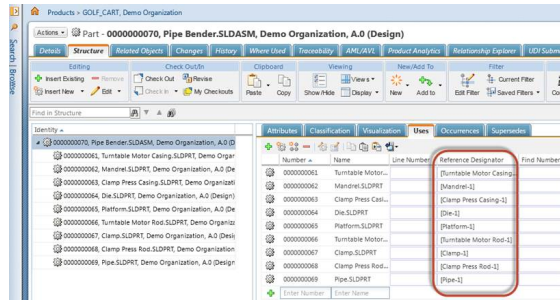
Products > GOLF_CART, Demo Organization

Actions ▾ Part - 0000000070, Pipe Bender.SLDASM, Demo Organization, A.0 (Design)

Details Structure Related Objects Changes History Where Used Traceability AML/AVL Product Analytics Relationship Explorer UDI Subm

Editing
Insert Existing Remove
Insert New ▾ Edit ▾

Check Out/In
Check Out Revise
Check In ▾ My Checkouts

Clipboard
Paste Copy

Viewing
Show/Hide Views ▾ Display ▾

New/Add To
New Add to

Filter
Edit Filter Current Filter Saved Filters ▾

Search | Browse

Find in Structure

Identity
0000000070, Pipe Bender.SLDASM, Demo Organization, A.0 (Design)
0000000061, Turntable Motor Casing.SLDPRT, Demo Orgar
0000000062, Mandrel.SLDPRT, Demo Organization, A.0 (De
0000000063, Clamp Press Casing.SLDPRT, Demo Organizati
0000000064, Die.SLDPRT, Demo Organization, A.0 (Design
0000000065, Platform.SLDPRT, Demo Organization, A.0 (D
0000000066, Turntable Motor Rod.SLDPRT, Demo Organiza
0000000067, Clamp.SLDPRT, Demo Organization, A.0 (Desi
0000000068, Clamp Press Rod.SLDPRT, Demo Organization,
0000000069, Pipe.SLDPRT, Demo Organization, A.0 (Design

Attributes Classification Visualization Uses Occurences Supersedes

| Number | Name | Line Number | Reference Designator | Find Number |
|---|---|---|---|---|
| 0000000061 | Turntable Moto... | | [Turntable Motor Casing... | |
| 0000000062 | Mandrel.SLDPRT | | [Mandrel-1] | |
| 0000000063 | Clamp Press Casi... | | [Clamp Press Casing-1] | |
| 0000000064 | Die.SLDPRT | | [Die-1] | |
| 0000000065 | Platform.SLDPRT | | [Platform-1] | |
| 0000000066 | Turntable Motor... | | [Turntable Motor Rod-1] | |
| 0000000067 | Clamp.SLDPRT | | [Clamp-1] | |
| 0000000068 | Clamp Press Rod... | | [Clamp Press Rod-1] | |
| 0000000069 | Pipe.SLDPRT | | [Pipe-1] | |
| Enter Number | Enter Name | | | |